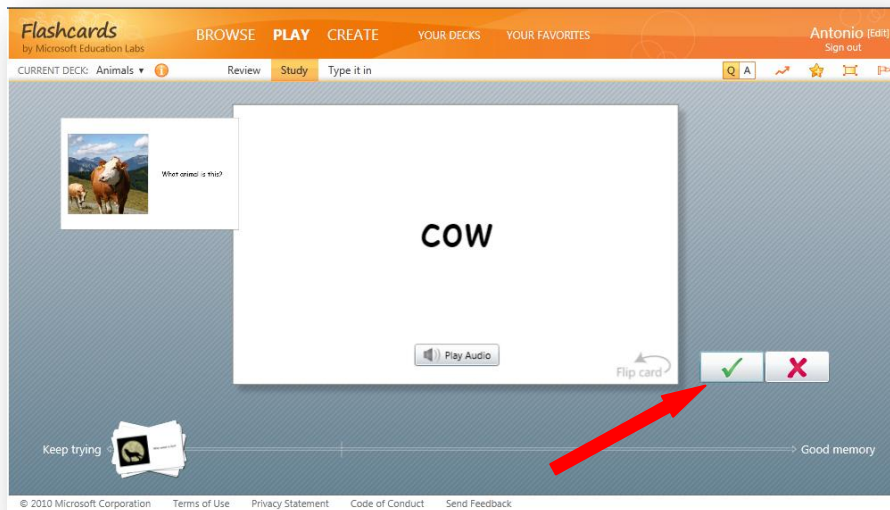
Flashcards
by Microsoft Education Labs

BROWSE PLAY CREATE YOUR DECKS YOUR FAVORITES

Antonio (Edit)
Sign out

CURRENT DECK: Animals ▾ Review Study Type it in

Q A

What animal is this?

cow

Play Audio

Flip card

Keep trying

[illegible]

Good memory

© 2010 Microsoft Corporation Terms of Use Privacy Statement Code of Conduct Send Feedback